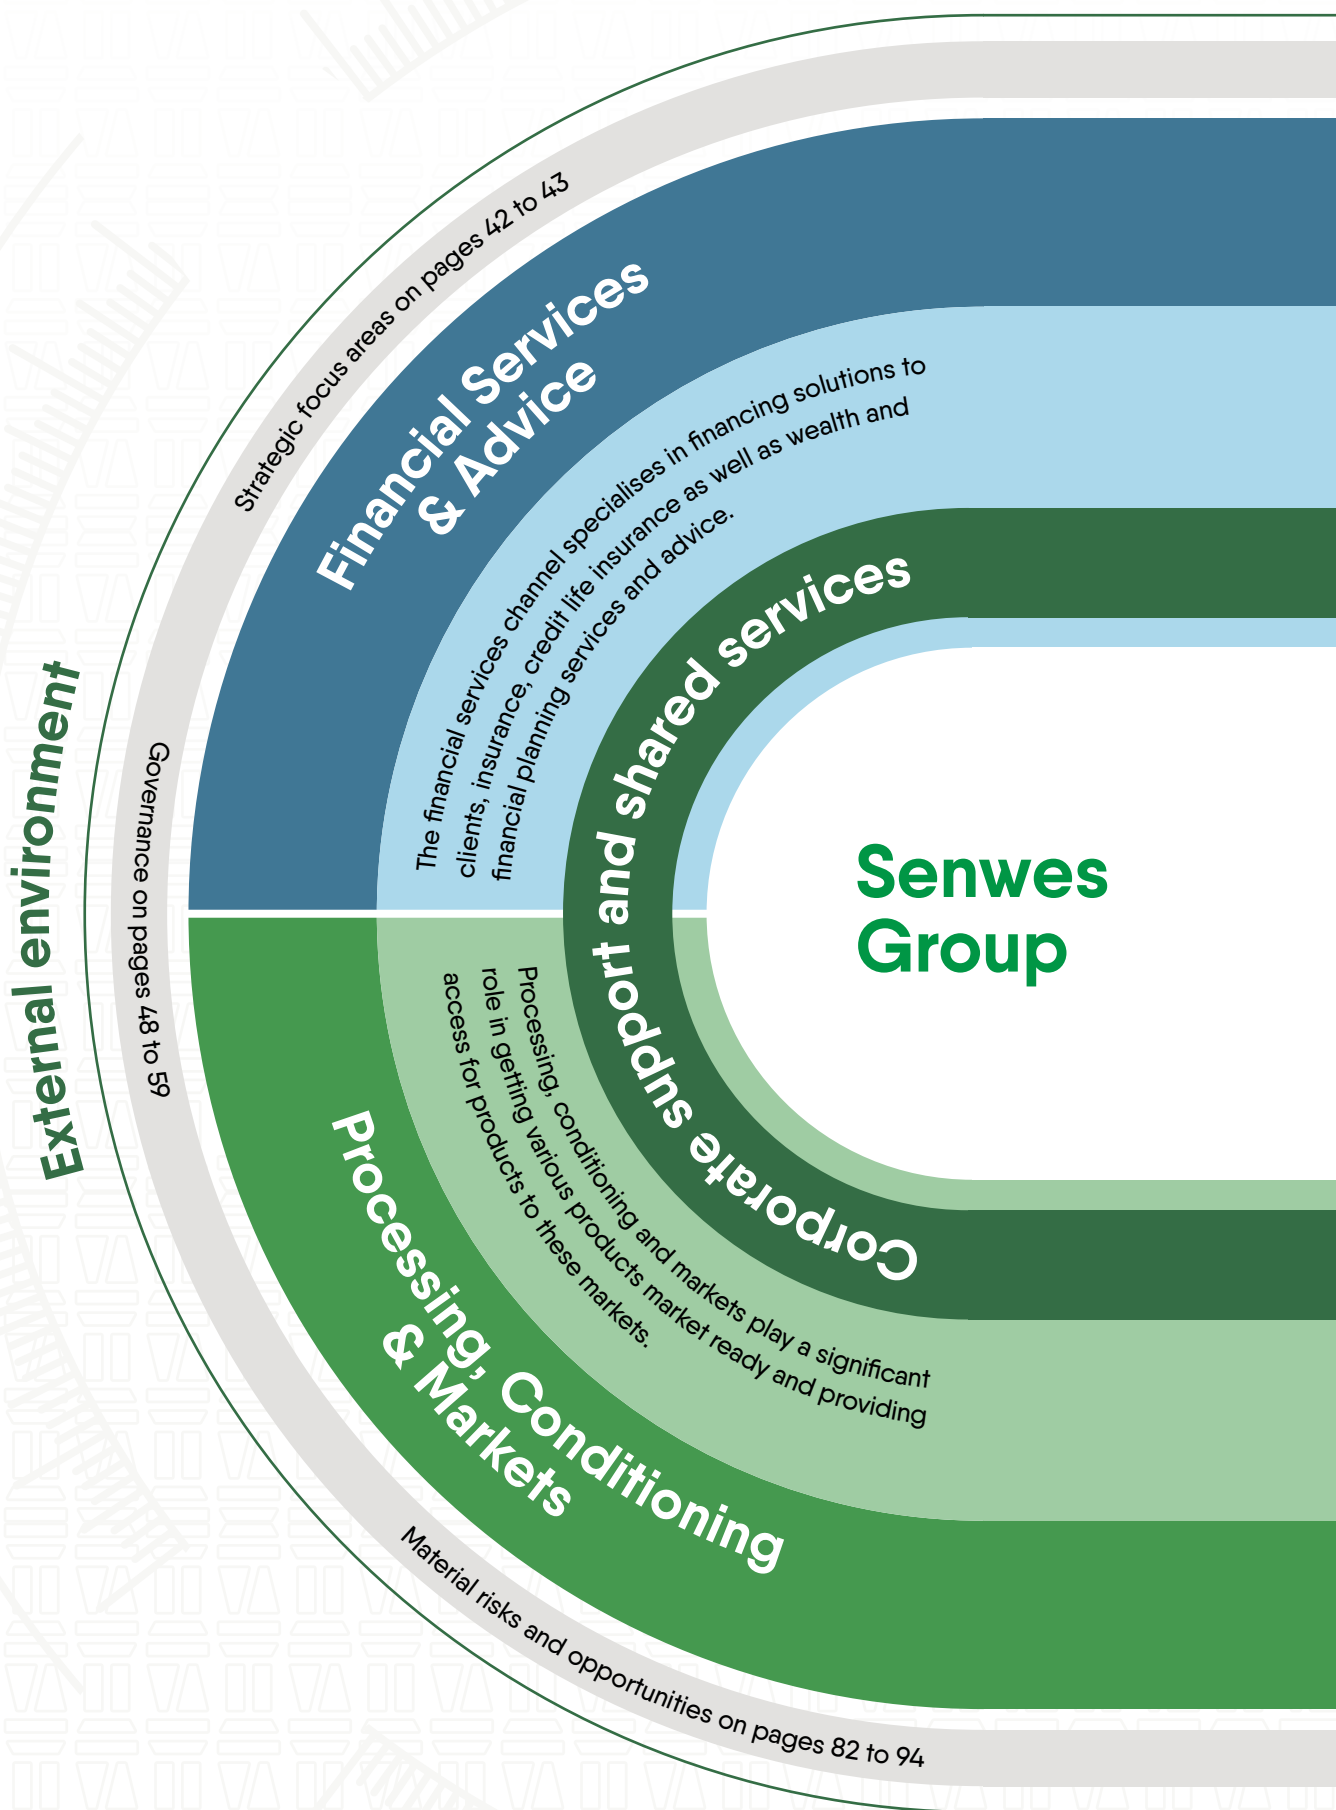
Strategic focus areas on pages 42 to 43

Financial Services & Advice

The financial services channel specialises in financing solutions to clients, insurance, credit life insurance as well as wealth and financial planning services and advice.

Corporate support and shared services

Senwes Group

External environment

Governance on pages 48 to 59

Processing, Conditioning & Markets

Processing, conditioning and markets play a significant role in getting various products market ready and providing access for products to these markets.

Material risks and opportunities on pages 82 to 94